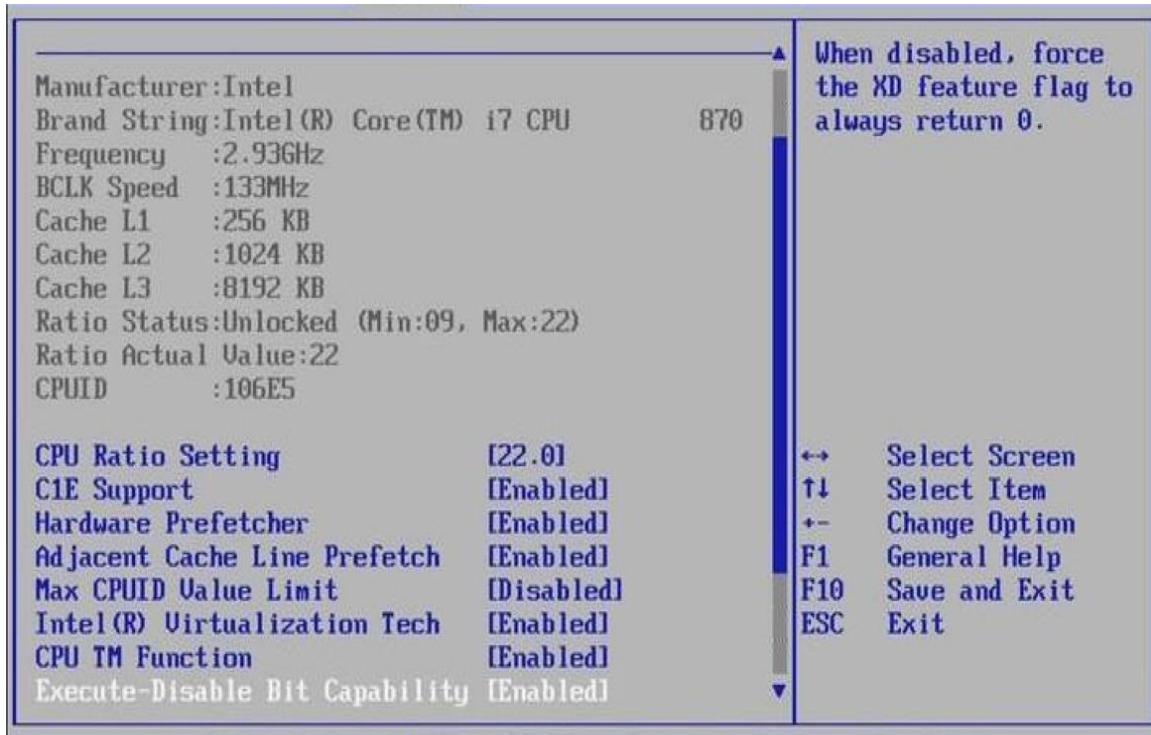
Manufacturer:Intel
Brand String:Intel(R) Core(TM) i7 CPU 870
Frequency :2.93GHz
BCLK Speed :133MHz
Cache L1 :256 KB
Cache L2 :1024 KB
Cache L3 :8192 KB
Ratio Status:Unlocked (Min:09, Max:22)
Ratio Actual Value:22
CPUID :106E5

| | |
|---|---|
| CPU Ratio Setting | [22.0] |
| C1E Support | [Enabled] |
| Hardware Prefetcher | [Enabled] |
| Adjacent Cache Line Prefetch | [Enabled] |
| Max CPUID Value Limit | [Disabled] |
| Intel(R) Virtualization Tech | [Enabled] |
| CPU TM Function | [Enabled] |
| Execute-Disable Bit Capability | [Enabled] |

When disabled, force the XD feature flag to always return 0.

| | |
|---|---|
| ↔ | Select Screen |
| ↑↓ | Select Item |
| +- | Change Option |
| F1 | General Help |
| F10 | Save and Exit |
| ESC | Exit |